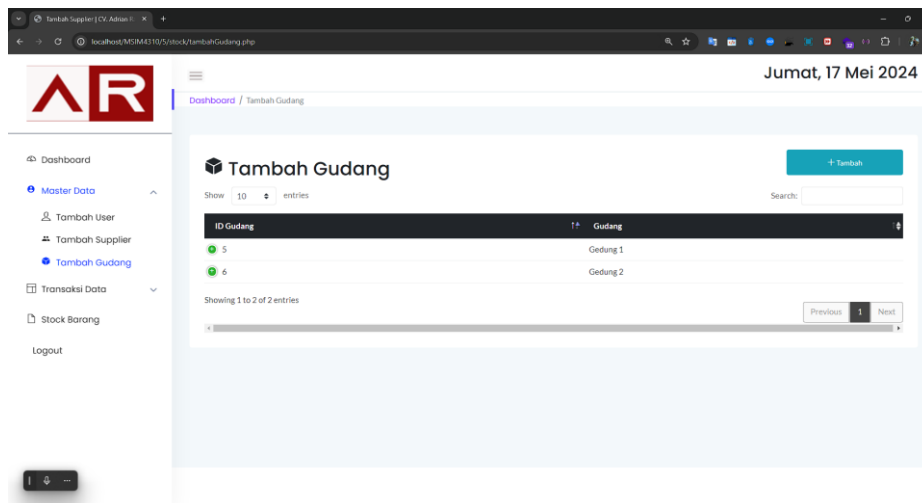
Tambah Supplier | CV. Adrian R ×

localhost/MSIM4310/5/stock/tambahGudang.php

AR

Jumat, 17 Mei 2024

Dashboard / Tambah Gudang

Dashboard

Master Data

Tambah User

Tambah Supplier

Tambah Gudang

Transaksi Data

Stock Barang

Logout

Tambah Gudang

+ Tambah

Show 10 entries

Search:

| ID Gudang | Gudang |
|---|---|
| 5 | Gedung 1 |
| 6 | Gedung 2 |

Showing 1 to 2 of 2 entries

Previous 1 Next